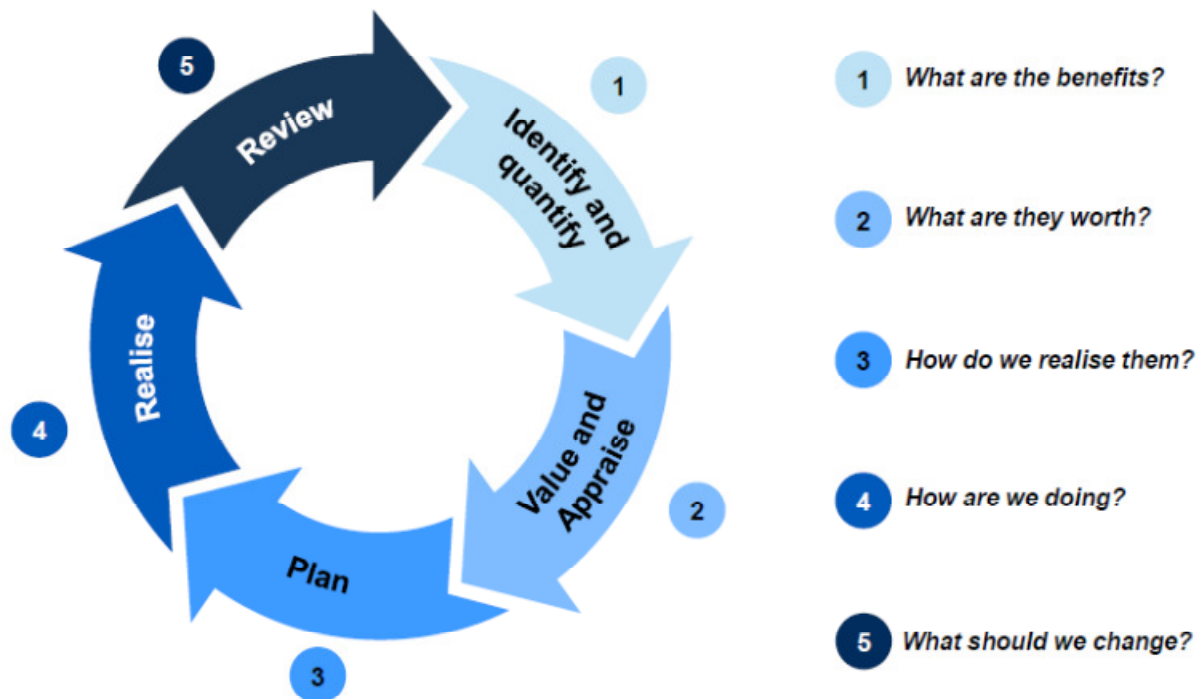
5

Review

1

Identify and quantify

Value and Appraise

2

Plan

3

Realise

4

1 What are the benefits?

2 What are they worth?

3 How do we realise them?

4 How are we doing?

5 What should we change?